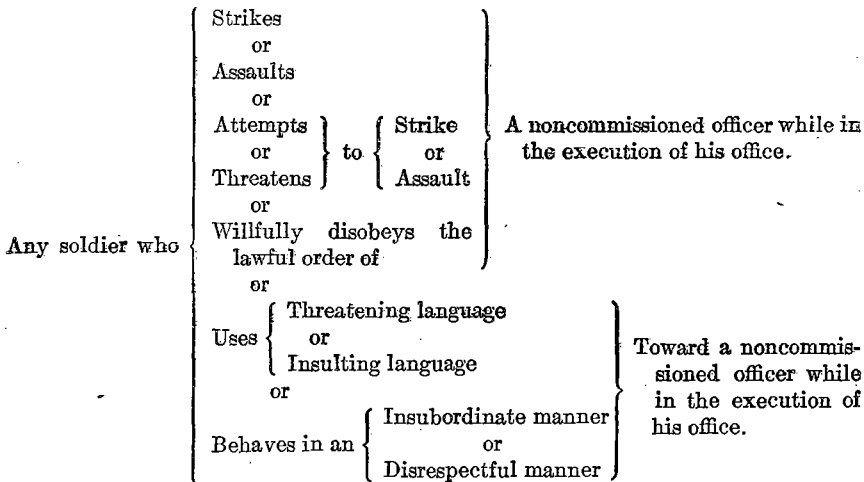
Any soldier who

Strikes
or
Assaults
or
Attempts
or
Threatens
to
Strike
or
Assault
or
Willfully disobeys the lawful order of

A noncommissioned officer while in the execution of his office.

or
Uses
Threatening language
or
Insulting language
or
Behaves in an
Insubordinate manner
or
Disrespectful manner

Toward a noncommissioned officer while in the execution of his office.